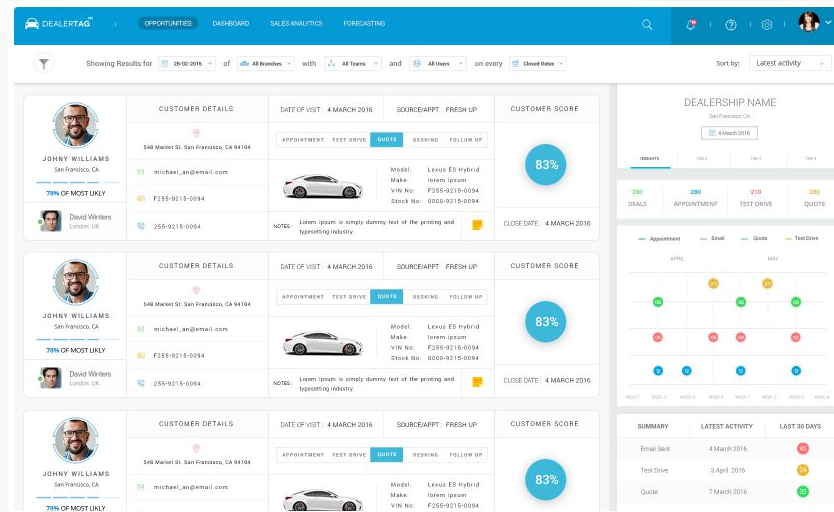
DEALERTAG™ OPPORTUNITIES DASHBOARD SALES ANALYTICS FORECASTING

Showing Results for 28-02-2016 of All Branches with All Teams and All Users on every Closed Dates

Sort by: Latest activity

JOHNY WILLIAMS
San Francisco, CA
78% OF MOST LIKLY
David Winters
London, UK

CUSTOMER DETAILS
548 Market St. San Francisco, CA 94104
michael_an@email.com
F255-9215-0094
255-9215-0094

DATE OF VISIT : 4 MARCH 2016 SOURCE/APPT : FRESH UP
APPOINTMENT TEST DRIVE QUOTE DESKING FOLLOW UP
Model: Lexus ES Hybrid
Make: lorem ipsum
VIN No: F255-9215-0094
Stock No: 0000-9215-0094
NOTES: Lorem Ipsum is simply dummy text of the printing and typesetting industry.

CUSTOMER SCORE
83%
CLOSE DATE : 4 MARCH 2016

JOHNY WILLIAMS
San Francisco, CA
78% OF MOST LIKLY
David Winters
London, UK

CUSTOMER DETAILS
548 Market St. San Francisco, CA 94104
michael_an@email.com
F255-9215-0094
255-9215-0094

DATE OF VISIT : 4 MARCH 2016 SOURCE/APPT : FRESH UP
APPOINTMENT TEST DRIVE QUOTE DESKING FOLLOW UP
Model: Lexus ES Hybrid
Make: lorem ipsum
VIN No: F255-9215-0094
Stock No: 0000-9215-0094
NOTES: Lorem Ipsum is simply dummy text of the printing and typesetting industry.

CUSTOMER SCORE
83%
CLOSE DATE : 4 MARCH 2016

JOHNY WILLIAMS
San Francisco, CA
78% OF MOST LIKLY

CUSTOMER DETAILS
548 Market St. San Francisco, CA 94104
michael_an@email.com
F255-9215-0094

DATE OF VISIT : 4 MARCH 2016 SOURCE/APPT : FRESH UP
APPOINTMENT TEST DRIVE QUOTE DESKING FOLLOW UP
Model: Lexus ES Hybrid
Make: lorem ipsum
VIN No: F255-9215-0094

CUSTOMER SCORE
83%

DEALERSHIP NAME
4 March 2016
INSIGHTS TAB 2 TAB 3 TAB 4

280 DEALS 280 APPOINTMENT 210 TEST DRIVE 380 QUOTE

Appointment Email Quote Test Drive
APRIL MAY

| SUMMARY | LATEST ACTIVITY | LAST 30 DAYS |
|---|---|---|
| Email Sent | 4 March 2016 | 15 |
| Test Drive | 3 April 2016 | 24 |
| Quote | 7 March 2016 | 32 |